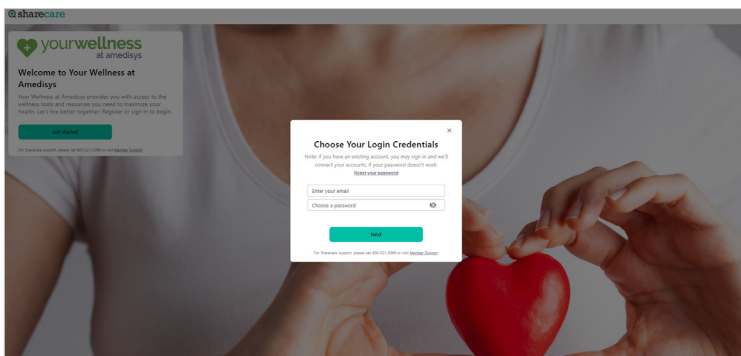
sharecare

yourwellness at amedisys

Welcome to Your Wellness at Amedisys

Your Wellness at Amedisys provides you with access to the wellness tools and resources you need to maximize your health. Let's live better together! Register or sign in to begin.

Get started

For Sharecare support, please call 800-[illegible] or visit Member Support

×

Choose Your Login Credentials

Note: If you have an existing account, you may sign in and we'll connect your accounts. If your password doesn't work:

Reset your password

Enter your email

Choose a password

Next

For Sharecare support, please call 800-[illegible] or visit Member Support